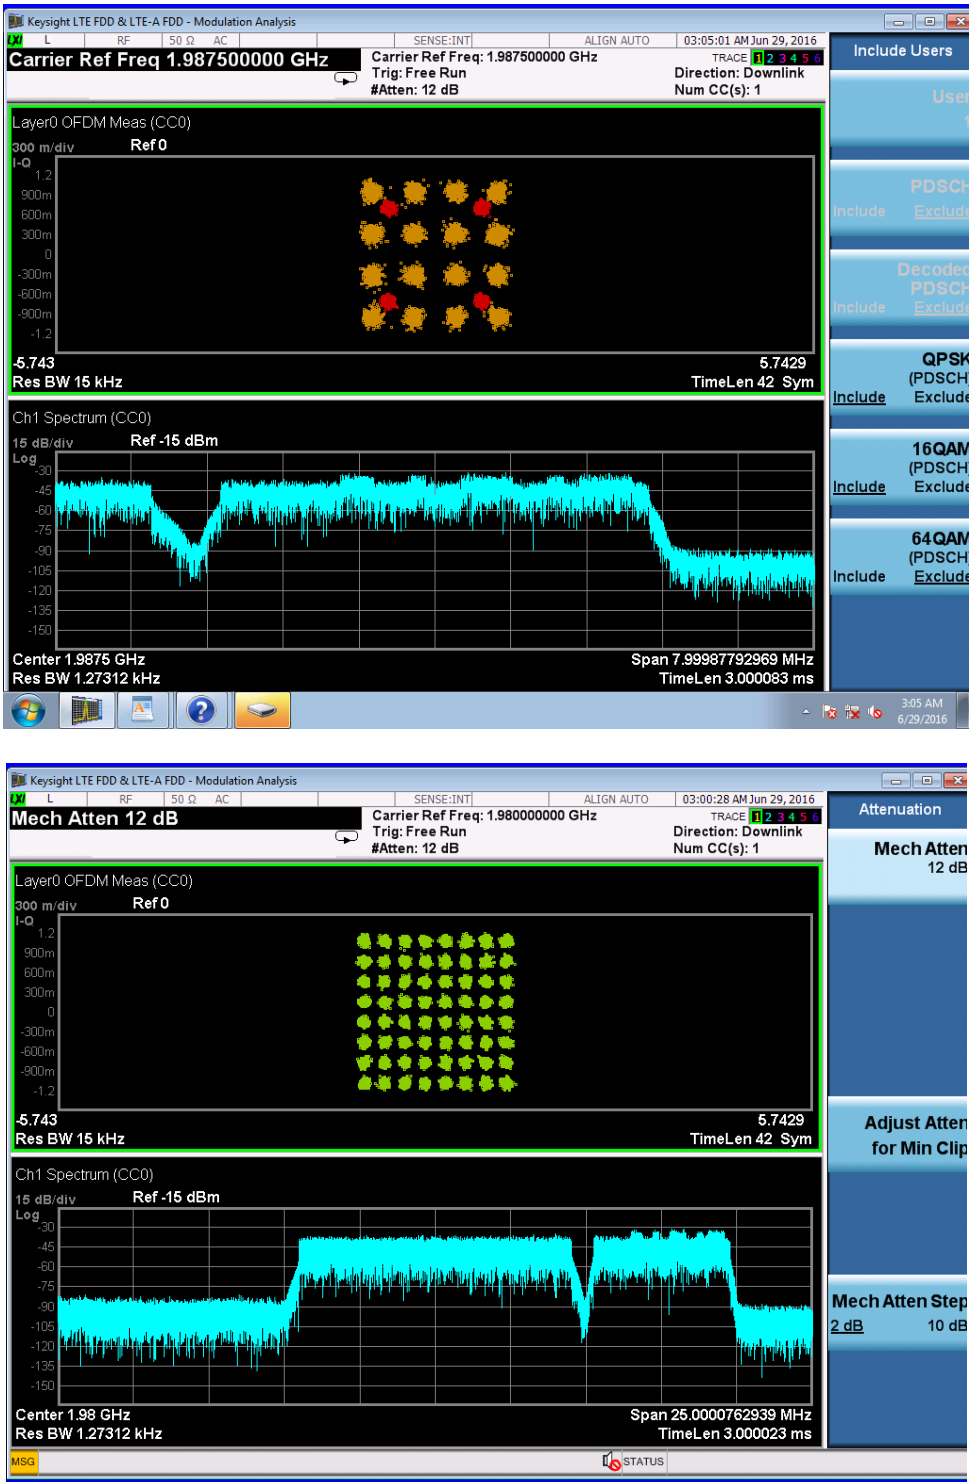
Keysight LTE FDD & LTE-A FDD - Modulation Analysis
LXI L RF 50 Ω AC SENSE:INT ALIGN AUTO 03:05:01 AM Jun 29, 2016
Carrier Ref Freq 1.987500000 GHz
Carrier Ref Freq: 1.987500000 GHz
Trig: Free Run
#Atten: 12 dB
TRACE 1 2 3 4 5 6
Direction: Downlink
Num CC(s): 1
Include Users
User
PDSCH
Include Exclude
Decoded PDSCH
Include Exclude
QPSK (PDSCH)
Include Exclude
16QAM (PDSCH)
Include Exclude
64QAM (PDSCH)
Include Exclude
Layer0 OFDM Meas (CC0)
300 m/div
I-Q
Ref 0
1.2
900m
600m
300m
0
-300m
-600m
-900m
-1.2
-5.743
5.7429
Res BW 15 kHz
TimeLen 42 Sym
Ch1 Spectrum (CC0)
15 dB/div
Log
Ref -15 dBm
-30
-45
-60
-75
-90
-105
-120
-135
-150
Center 1.9875 GHz
Res BW 1.27312 kHz
Span 7.99987792969 MHz
TimeLen 3.000083 ms
3:05 AM
6/29/2016

Keysight LTE FDD & LTE-A FDD - Modulation Analysis
LXI L RF 50 Ω AC SENSE:INT ALIGN AUTO 03:00:28 AM Jun 29, 2016
Mech Atten 12 dB
Carrier Ref Freq: 1.980000000 GHz
Trig: Free Run
#Atten: 12 dB
TRACE 1 2 3 4 5 6
Direction: Downlink
Num CC(s): 1
Attenuation
Mech Atten
12 dB
Adjust Atten for Min Clip
Mech Atten Step
2 dB 10 dB
Layer0 OFDM Meas (CC0)
300 m/div
I-Q
Ref 0
1.2
900m
600m
300m
0
-300m
-600m
-900m
-1.2
-5.743
5.7429
Res BW 15 kHz
TimeLen 42 Sym
Ch1 Spectrum (CC0)
15 dB/div
Log
Ref -15 dBm
-30
-45
-60
-75
-90
-105
-120
-135
-150
Center 1.98 GHz
Res BW 1.27312 kHz
Span 25.0000762939 MHz
TimeLen 3.000023 ms
MSG
STATUS